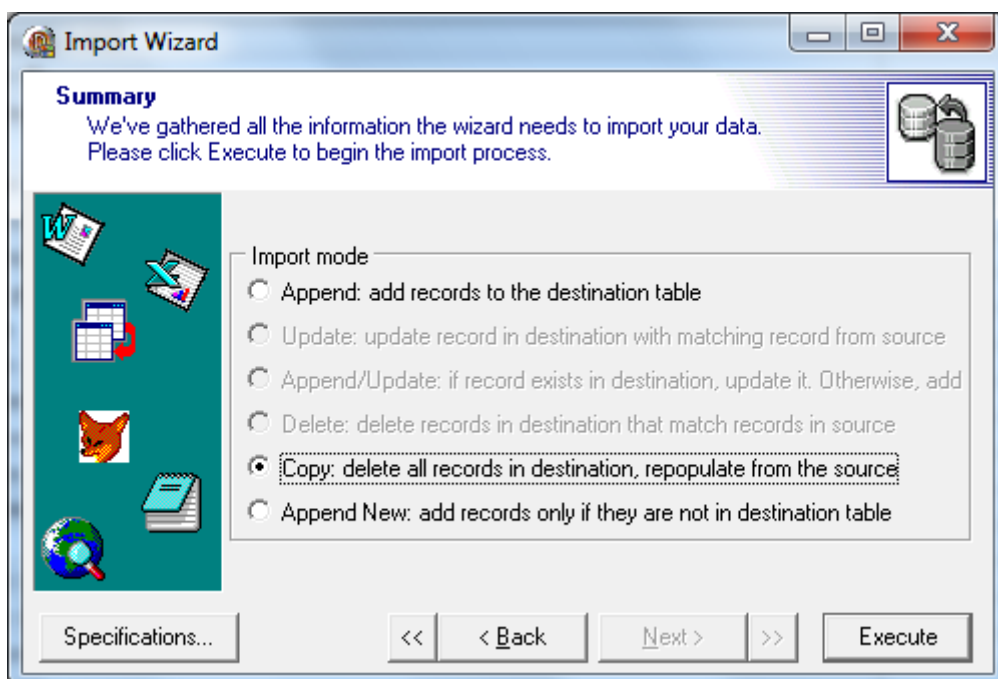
Import Wizard

Summary
We've gathered all the information the wizard needs to import your data.
Please click Execute to begin the import process.

Import mode
Append: add records to the destination table
Update: update record in destination with matching record from source
Append/Update: if record exists in destination, update it. Otherwise, add
Delete: delete records in destination that match records in source
Copy: delete all records in destination, repopulate from the source
Append New: add records only if they are not in destination table

Specifications... << < Back Next > >> Execute